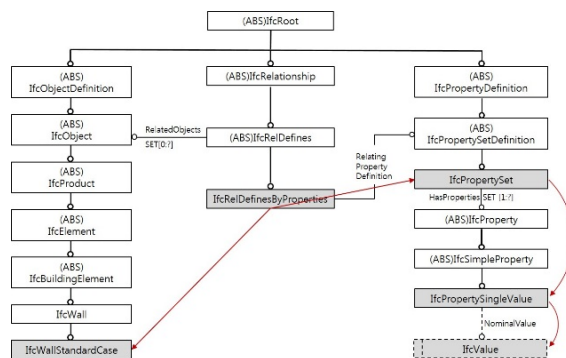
(ABS)IfcRoot

(ABS)
IfcObjectDefinition

(ABS)IfcRelationship

(ABS)
IfcPropertyDefinition

(ABS)
IfcObject

RelatedObjects
SET[0:?]

(ABS)IfcRelDefines

(ABS)
IfcPropertySetDefinition

Relating
Property
Definition

(ABS)
IfcProduct

IfcRelDefinesByProperties

IfcPropertySet

HasProperties SET [1:?]

(ABS)
IfcElement

(ABS)IfcProperty

(ABS)
IfcBuildingElement

(ABS)IfcSimpleProperty

IfcPropertySingleValue

IfcWall

NominalValue

IfcWallStandardCase

IfcValue